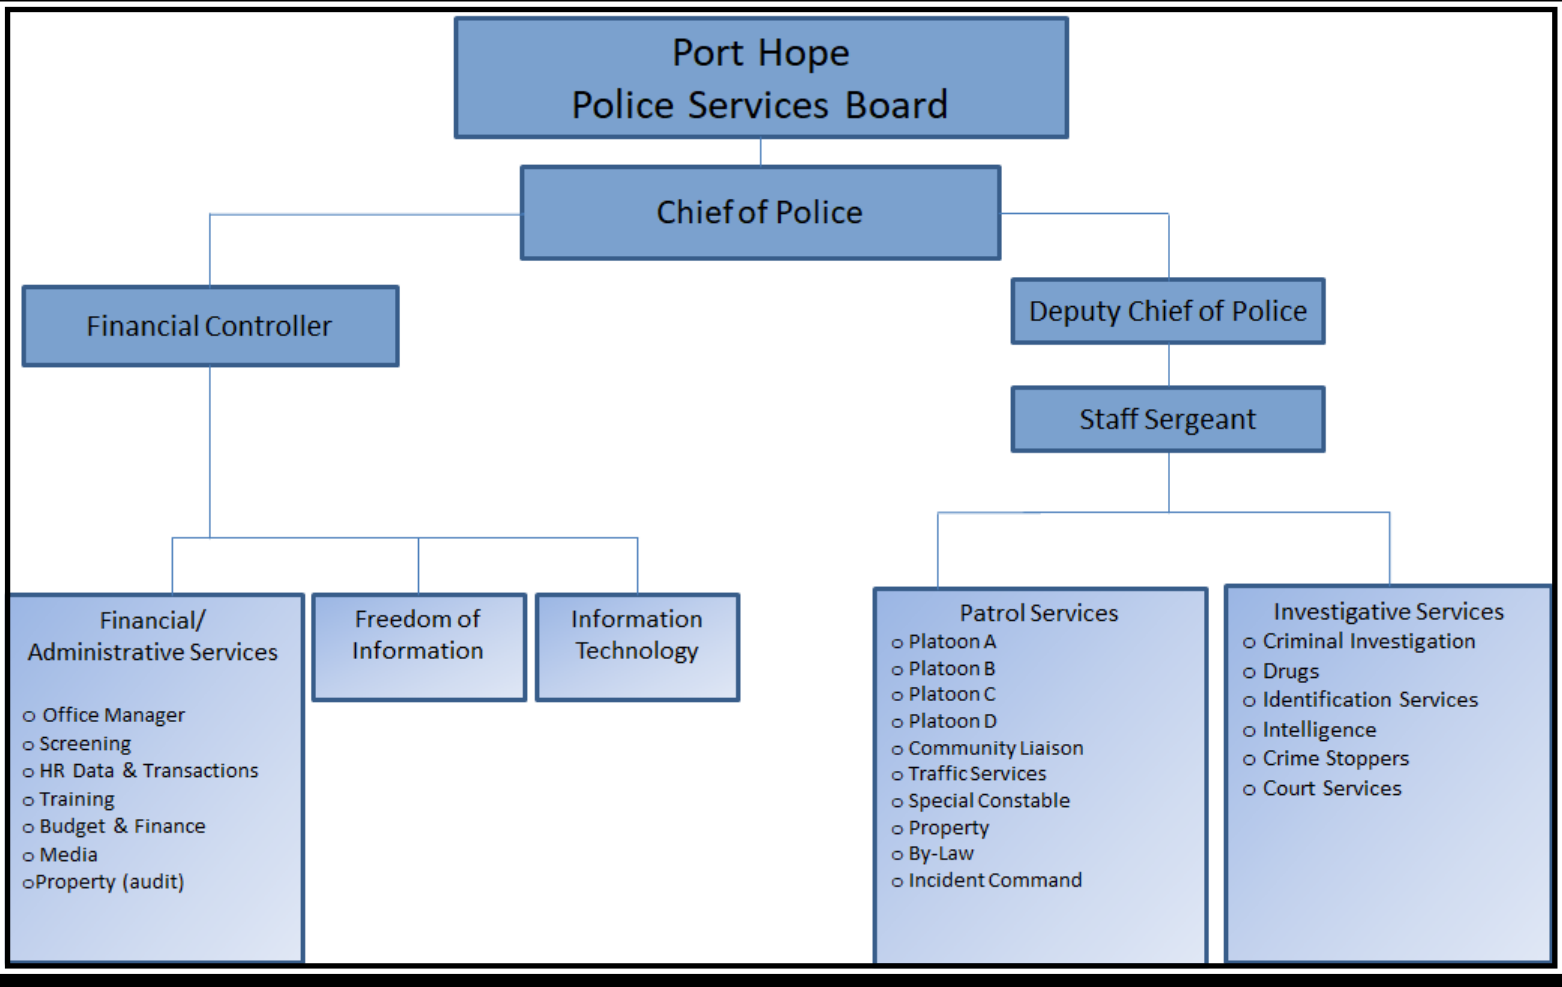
Port Hope
Police Services Board

Chief of Police

Financial Controller

Deputy Chief of Police

Staff Sergeant

Financial/
Administrative Services

o Office Manager
o Screening
o HR Data & Transactions
o Training
o Budget & Finance
o Media
oProperty (audit)

Freedom of
Information

Information
Technology

Patrol Services
o Platoon A
o Platoon B
o Platoon C
o Platoon D
o Community Liaison
o Traffic Services
o Special Constable
o Property
o By-Law
o Incident Command

Investigative Services
o Criminal Investigation
o Drugs
o Identification Services
o Intelligence
o Crime Stoppers
o Court Services